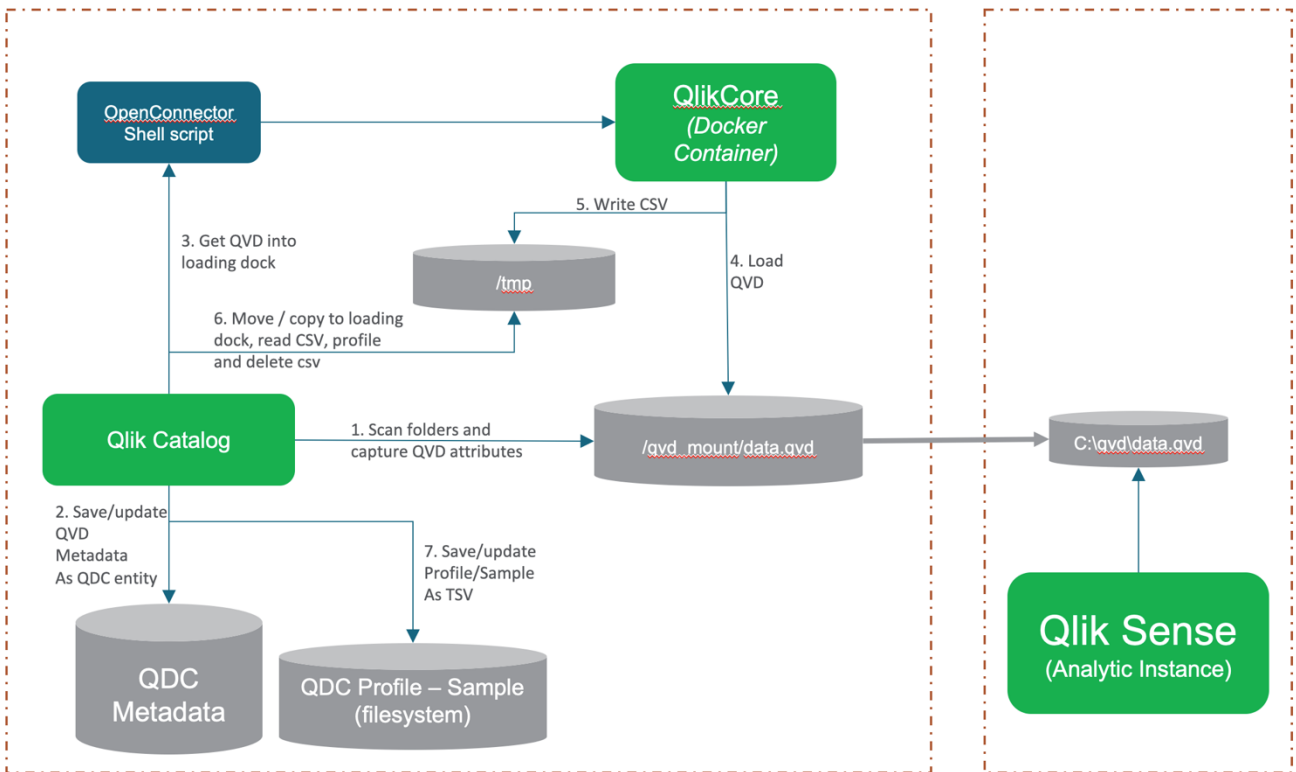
OpenConnector Shell script

QlikCore (Docker Container)

5. Write CSV

3. Get QVD into loading dock

/tmp

4. Load QVD

6. Move / copy to loading dock, read CSV, profile and delete csv

Qlik Catalog

1. Scan folders and capture QVD attributes

/qvd_mount/data.qvd

C:\qvd\data.qvd

2. Save/update QVD Metadata As QDC entity

7. Save/update Profile/Sample As TSV

QDC Metadata

QDC Profile – Sample (filesystem)

Qlik Sense (Analytic Instance)